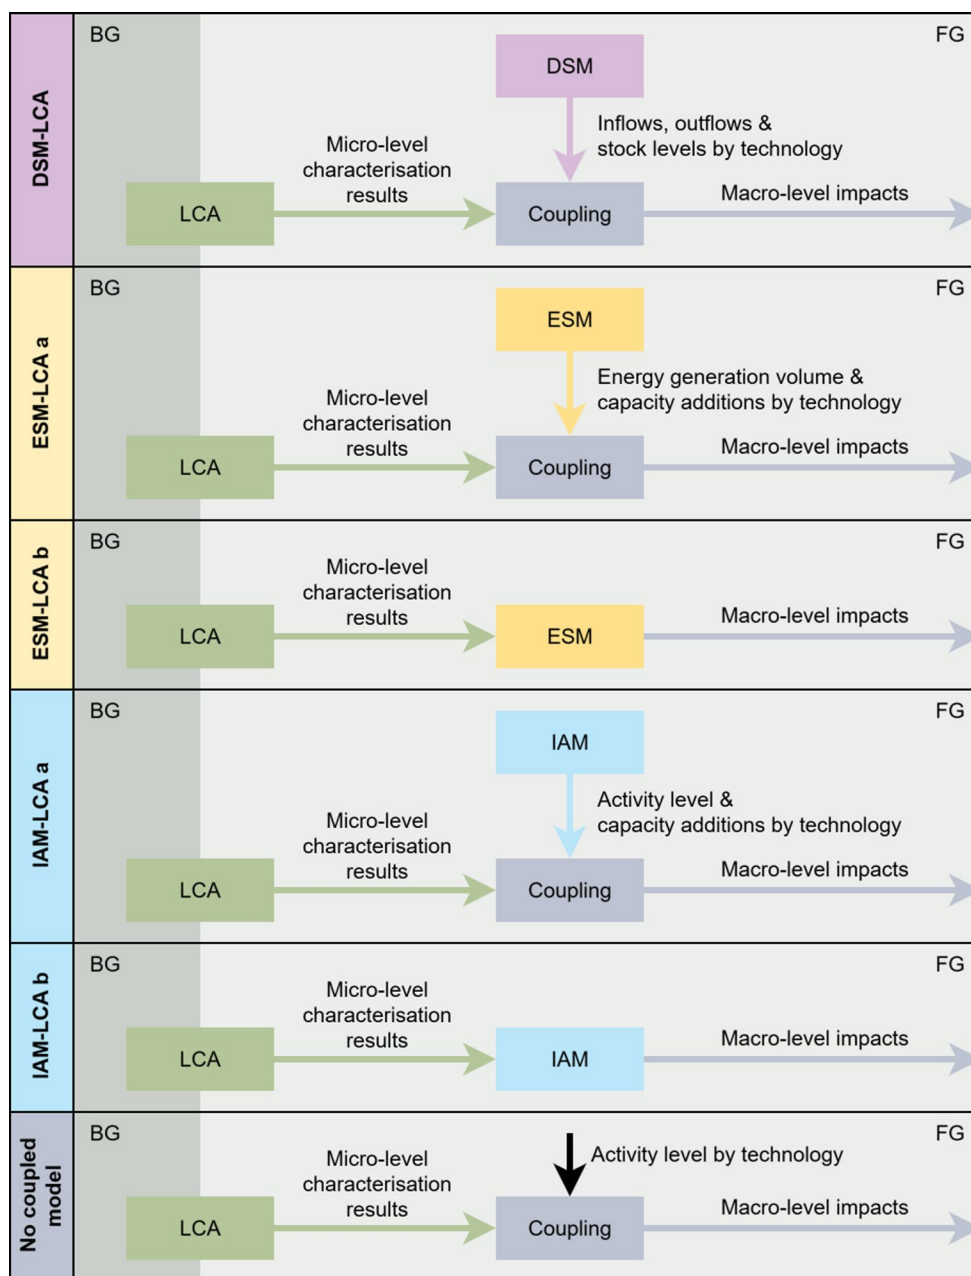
DSM-LCA

BG

FG

DSM

Inflows, outflows & stock levels by technology

Micro-level characterisation results

LCA

Coupling

Macro-level impacts

ESM-LCA a

BG

FG

ESM

Energy generation volume & capacity additions by technology

Micro-level characterisation results

LCA

Coupling

Macro-level impacts

ESM-LCA b

BG

FG

Micro-level characterisation results

LCA

ESM

Macro-level impacts

IAM-LCA a

BG

FG

IAM

Activity level & capacity additions by technology

Micro-level characterisation results

LCA

Coupling

Macro-level impacts

IAM-LCA b

BG

FG

Micro-level characterisation results

LCA

IAM

Macro-level impacts

No coupled model

BG

FG

Activity level by technology

Micro-level characterisation results

LCA

Coupling

Macro-level impacts